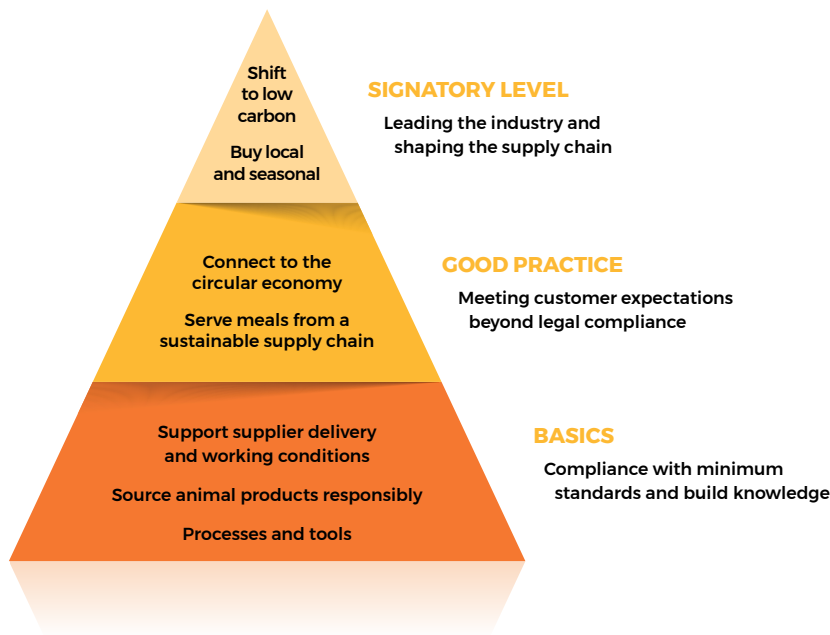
Shift to low carbon

Buy local and seasonal

SIGNATORY LEVEL

Leading the industry and shaping the supply chain

Connect to the circular economy

Serve meals from a sustainable supply chain

GOOD PRACTICE

Meeting customer expectations beyond legal compliance

Support supplier delivery and working conditions

Source animal products responsibly

Processes and tools

BASICS

Compliance with minimum standards and build knowledge